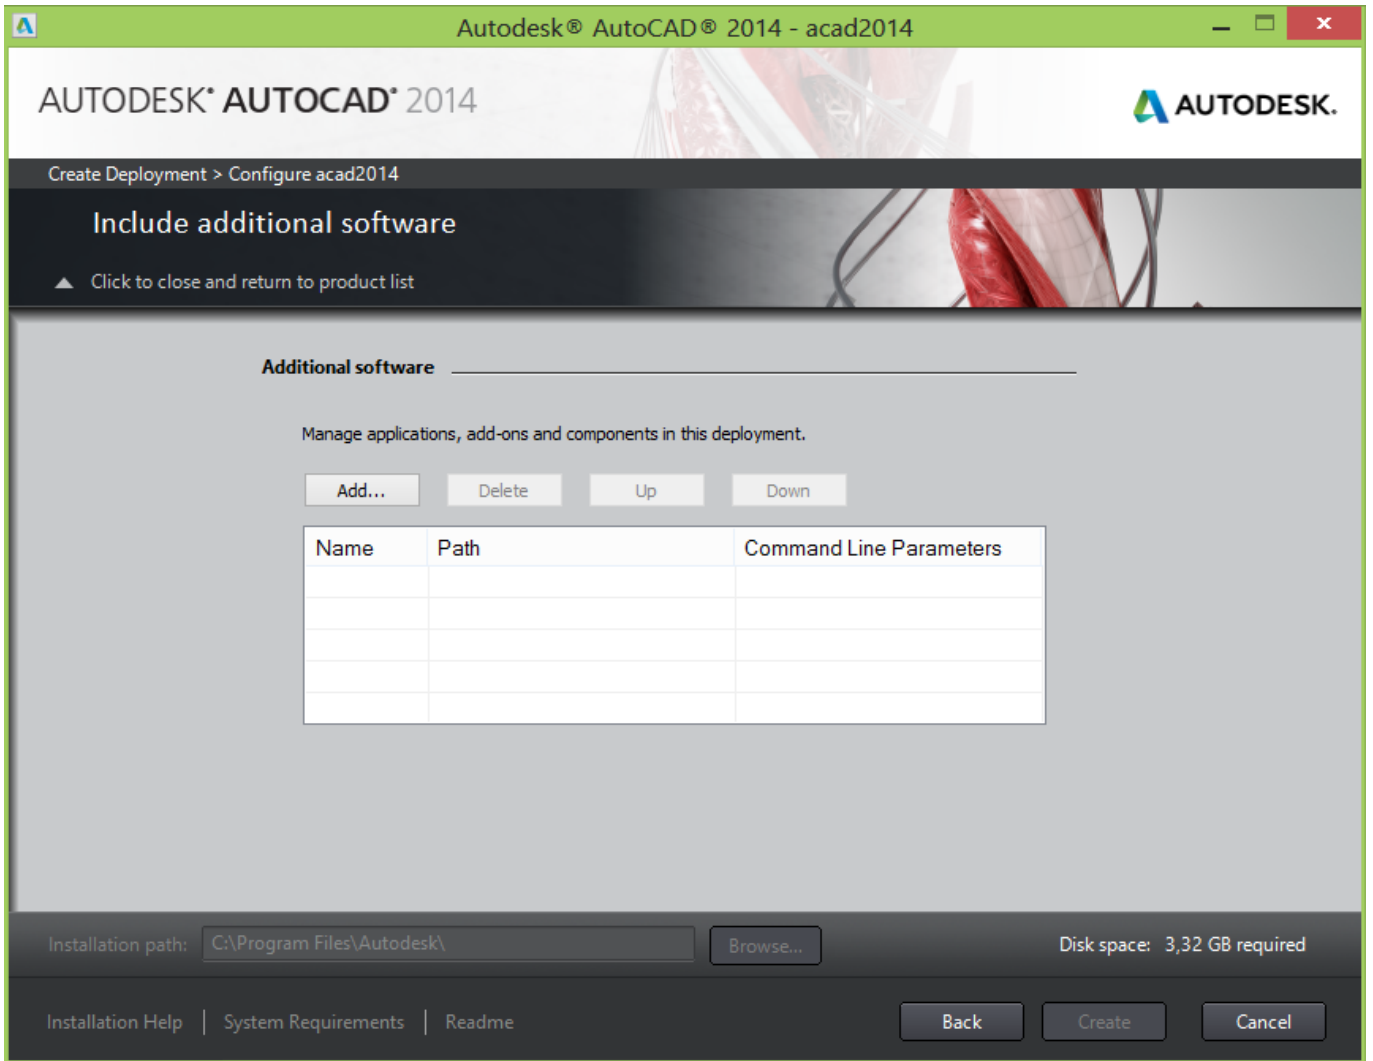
Autodesk® AutoCAD® 2014 - acad2014

AUTODESK® AUTOCAD® 2014

AUTODESK.

Create Deployment > Configure acad2014

Include additional software

Click to close and return to product list

Additional software

Manage applications, add-ons and components in this deployment.

Add... Delete Up Down

| Name | Path | Command Line Parameters |
|---|---|---|
| | | |
| | | |
| | | |
| | | |
| | | |

Installation path: C:\Program Files\Autodesk\ Browse...

Disk space: 3,32 GB required

Installation Help | System Requirements | Readme

Back Create Cancel